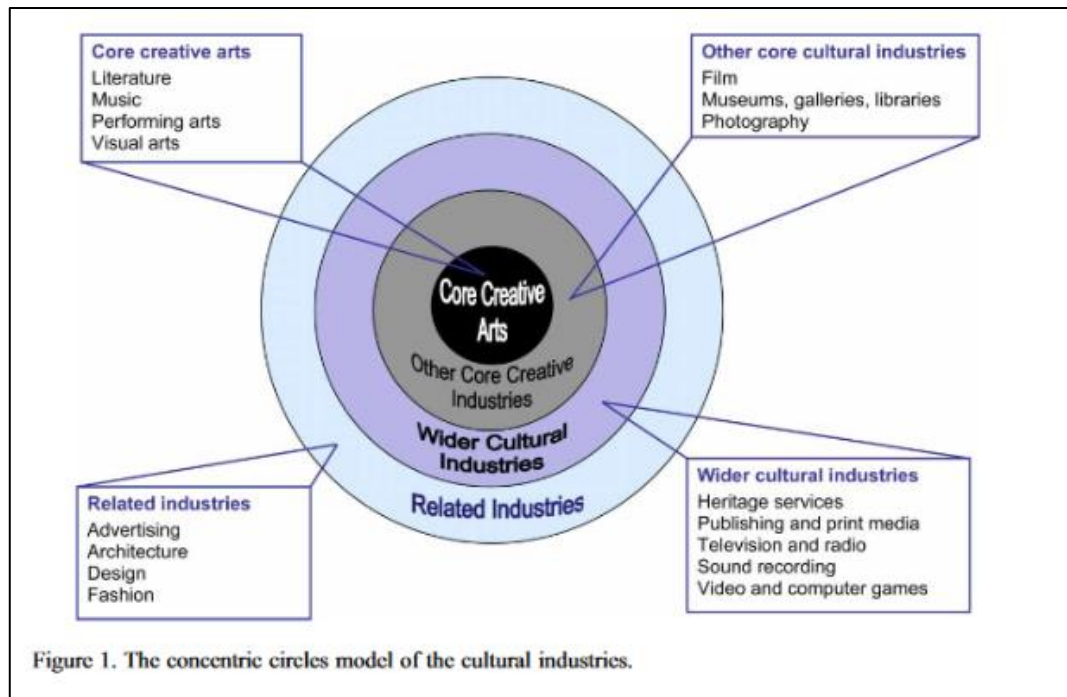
Core creative arts
Literature
Music
Performing arts
Visual arts

Other core cultural industries
Film
Museums, galleries, libraries
Photography

Core Creative Arts

Other Core Creative Industries

Wider Cultural Industries

Related Industries

Related industries
Advertising
Architecture
Design
Fashion

Wider cultural industries
Heritage services
Publishing and print media
Television and radio
Sound recording
Video and computer games

Figure 1. The concentric circles model of the cultural industries.